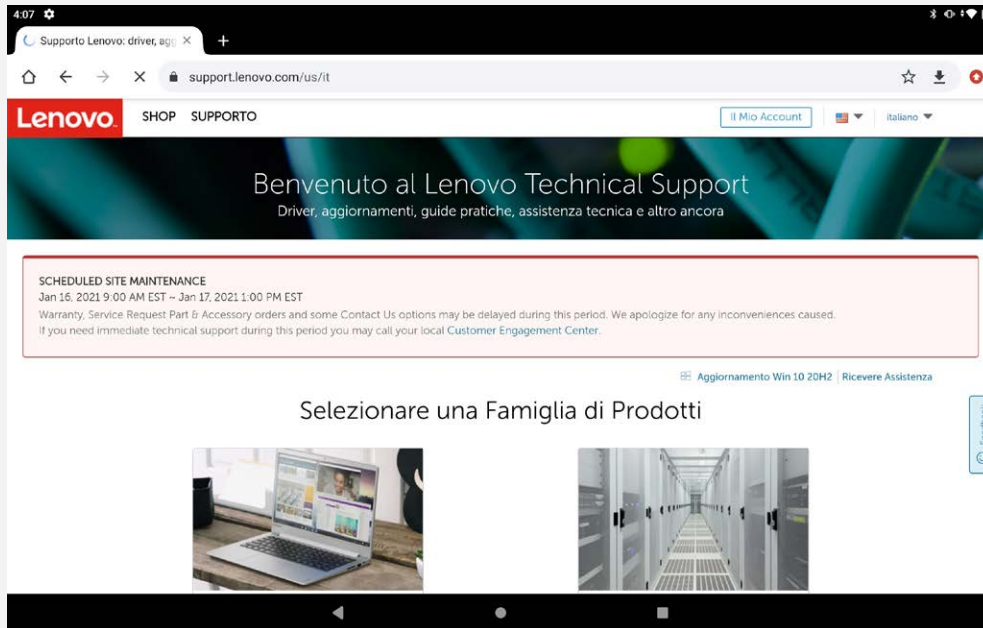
4:07

Supporto Lenovo: driver, agg ×

+

support.lenovo.com/us/it

Lenovo

SHOP SUPPORTO

Il Mio Account

italiano

Benvenuto al Lenovo Technical Support

Driver, aggiornamenti, guide pratiche, assistenza tecnica e altro ancora

SCHEDULED SITE MAINTENANCE

Jan 16, 2021 9:00 AM EST ~ Jan 17, 2021 1:00 PM EST

Warranty, Service Request Part & Accessory orders and some Contact Us options may be delayed during this period. We apologize for any inconveniences caused.

If you need immediate technical support during this period you may call your local Customer Engagement Center.

Aggiornamento Win 10 20H2 | Ricevere Assistenza

Selezionare una Famiglia di Prodotti